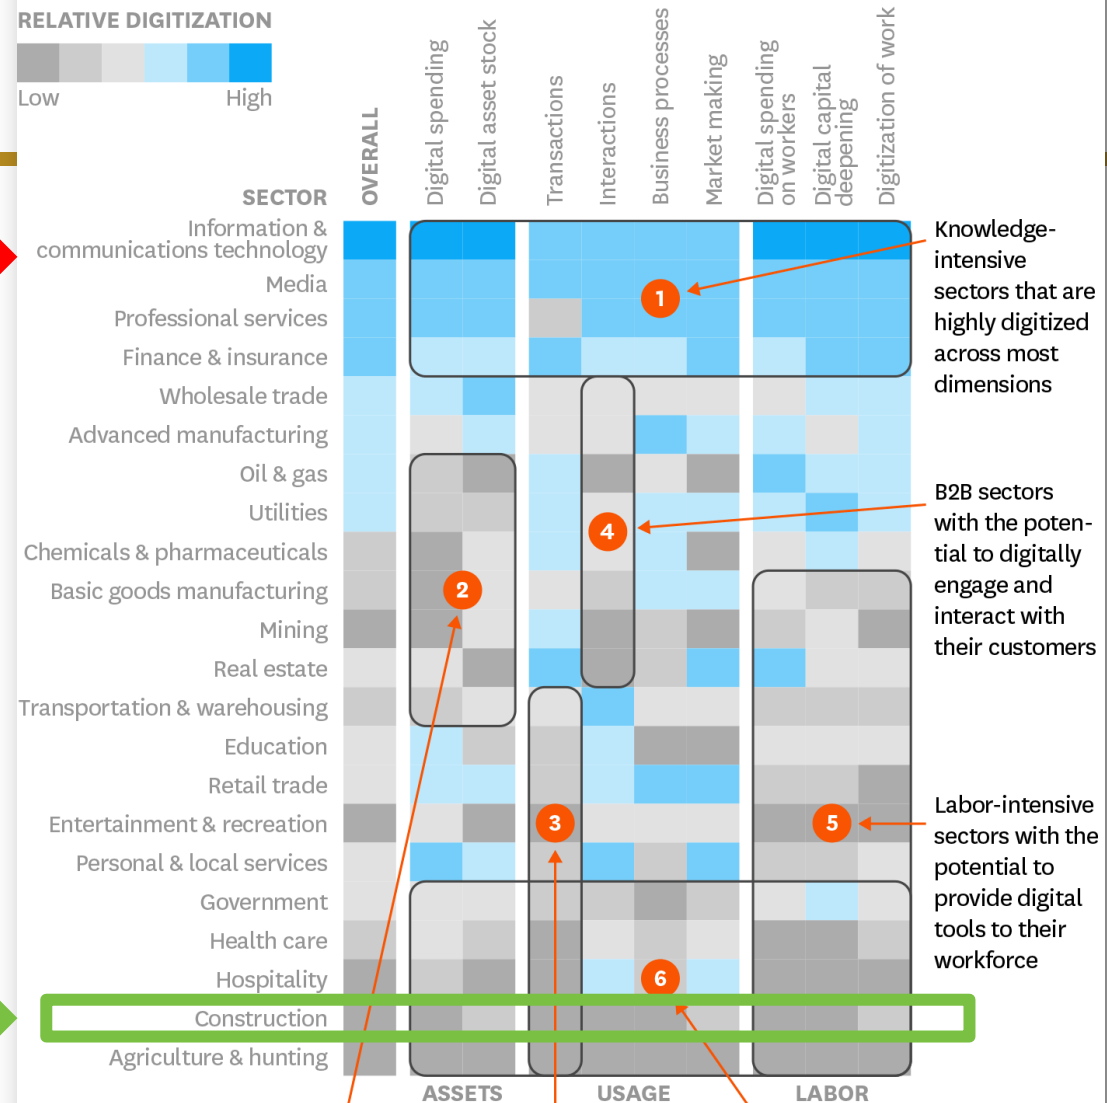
RELATIVE DIGITIZATION

Low High

SECTOR

OVERALL

Digital spending

Digital asset stock

Transactions

Interactions

Business processes

Market making

Digital spending on workers

Digital capital deepening

Digitization of work

Information & communications technology

Media

Professional services

Finance & insurance

Wholesale trade

Advanced manufacturing

Oil & gas

Utilities

Chemicals & pharmaceuticals

Basic goods manufacturing

Mining

Real estate

Transportation & warehousing

Education

Retail trade

Entertainment & recreation

Personal & local services

Government

Health care

Hospitality

Construction

Agriculture & hunting

1

2

3

4

5

6

Knowledge-intensive sectors that are highly digitized across most dimensions

B2B sectors with the potential to digitally engage and interact with their customers

Labor-intensive sectors with the potential to provide digital tools to their workforce

ASSETS

USAGE

LABOR